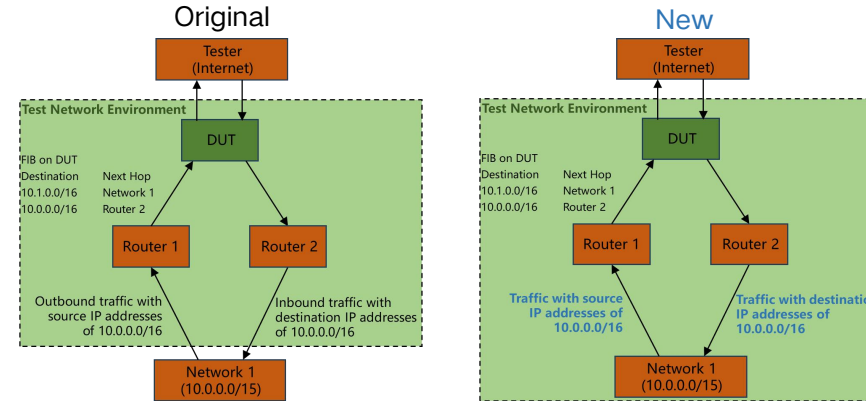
Original

Tester
(Internet)

Test Network Environment

DUT

FIB on DUT
Destination Next Hop
10.1.0.0/16 Network 1
10.0.0.0/16 Router 2

Router 1

Router 2

Outbound traffic with source IP addresses of 10.0.0.0/16

Inbound traffic with destination IP addresses of 10.0.0.0/16

Network 1
(10.0.0.0/15)

New

Tester
(Internet)

Test Network Environment

DUT

FIB on DUT
Destination Next Hop
10.1.0.0/16 Network 1
10.0.0.0/16 Router 2

Router 1

Router 2

Traffic with source IP addresses of 10.0.0.0/16

Traffic with destinatio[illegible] IP addresses of 10.0.0.0/16

Network 1
(10.0.0.0/15)